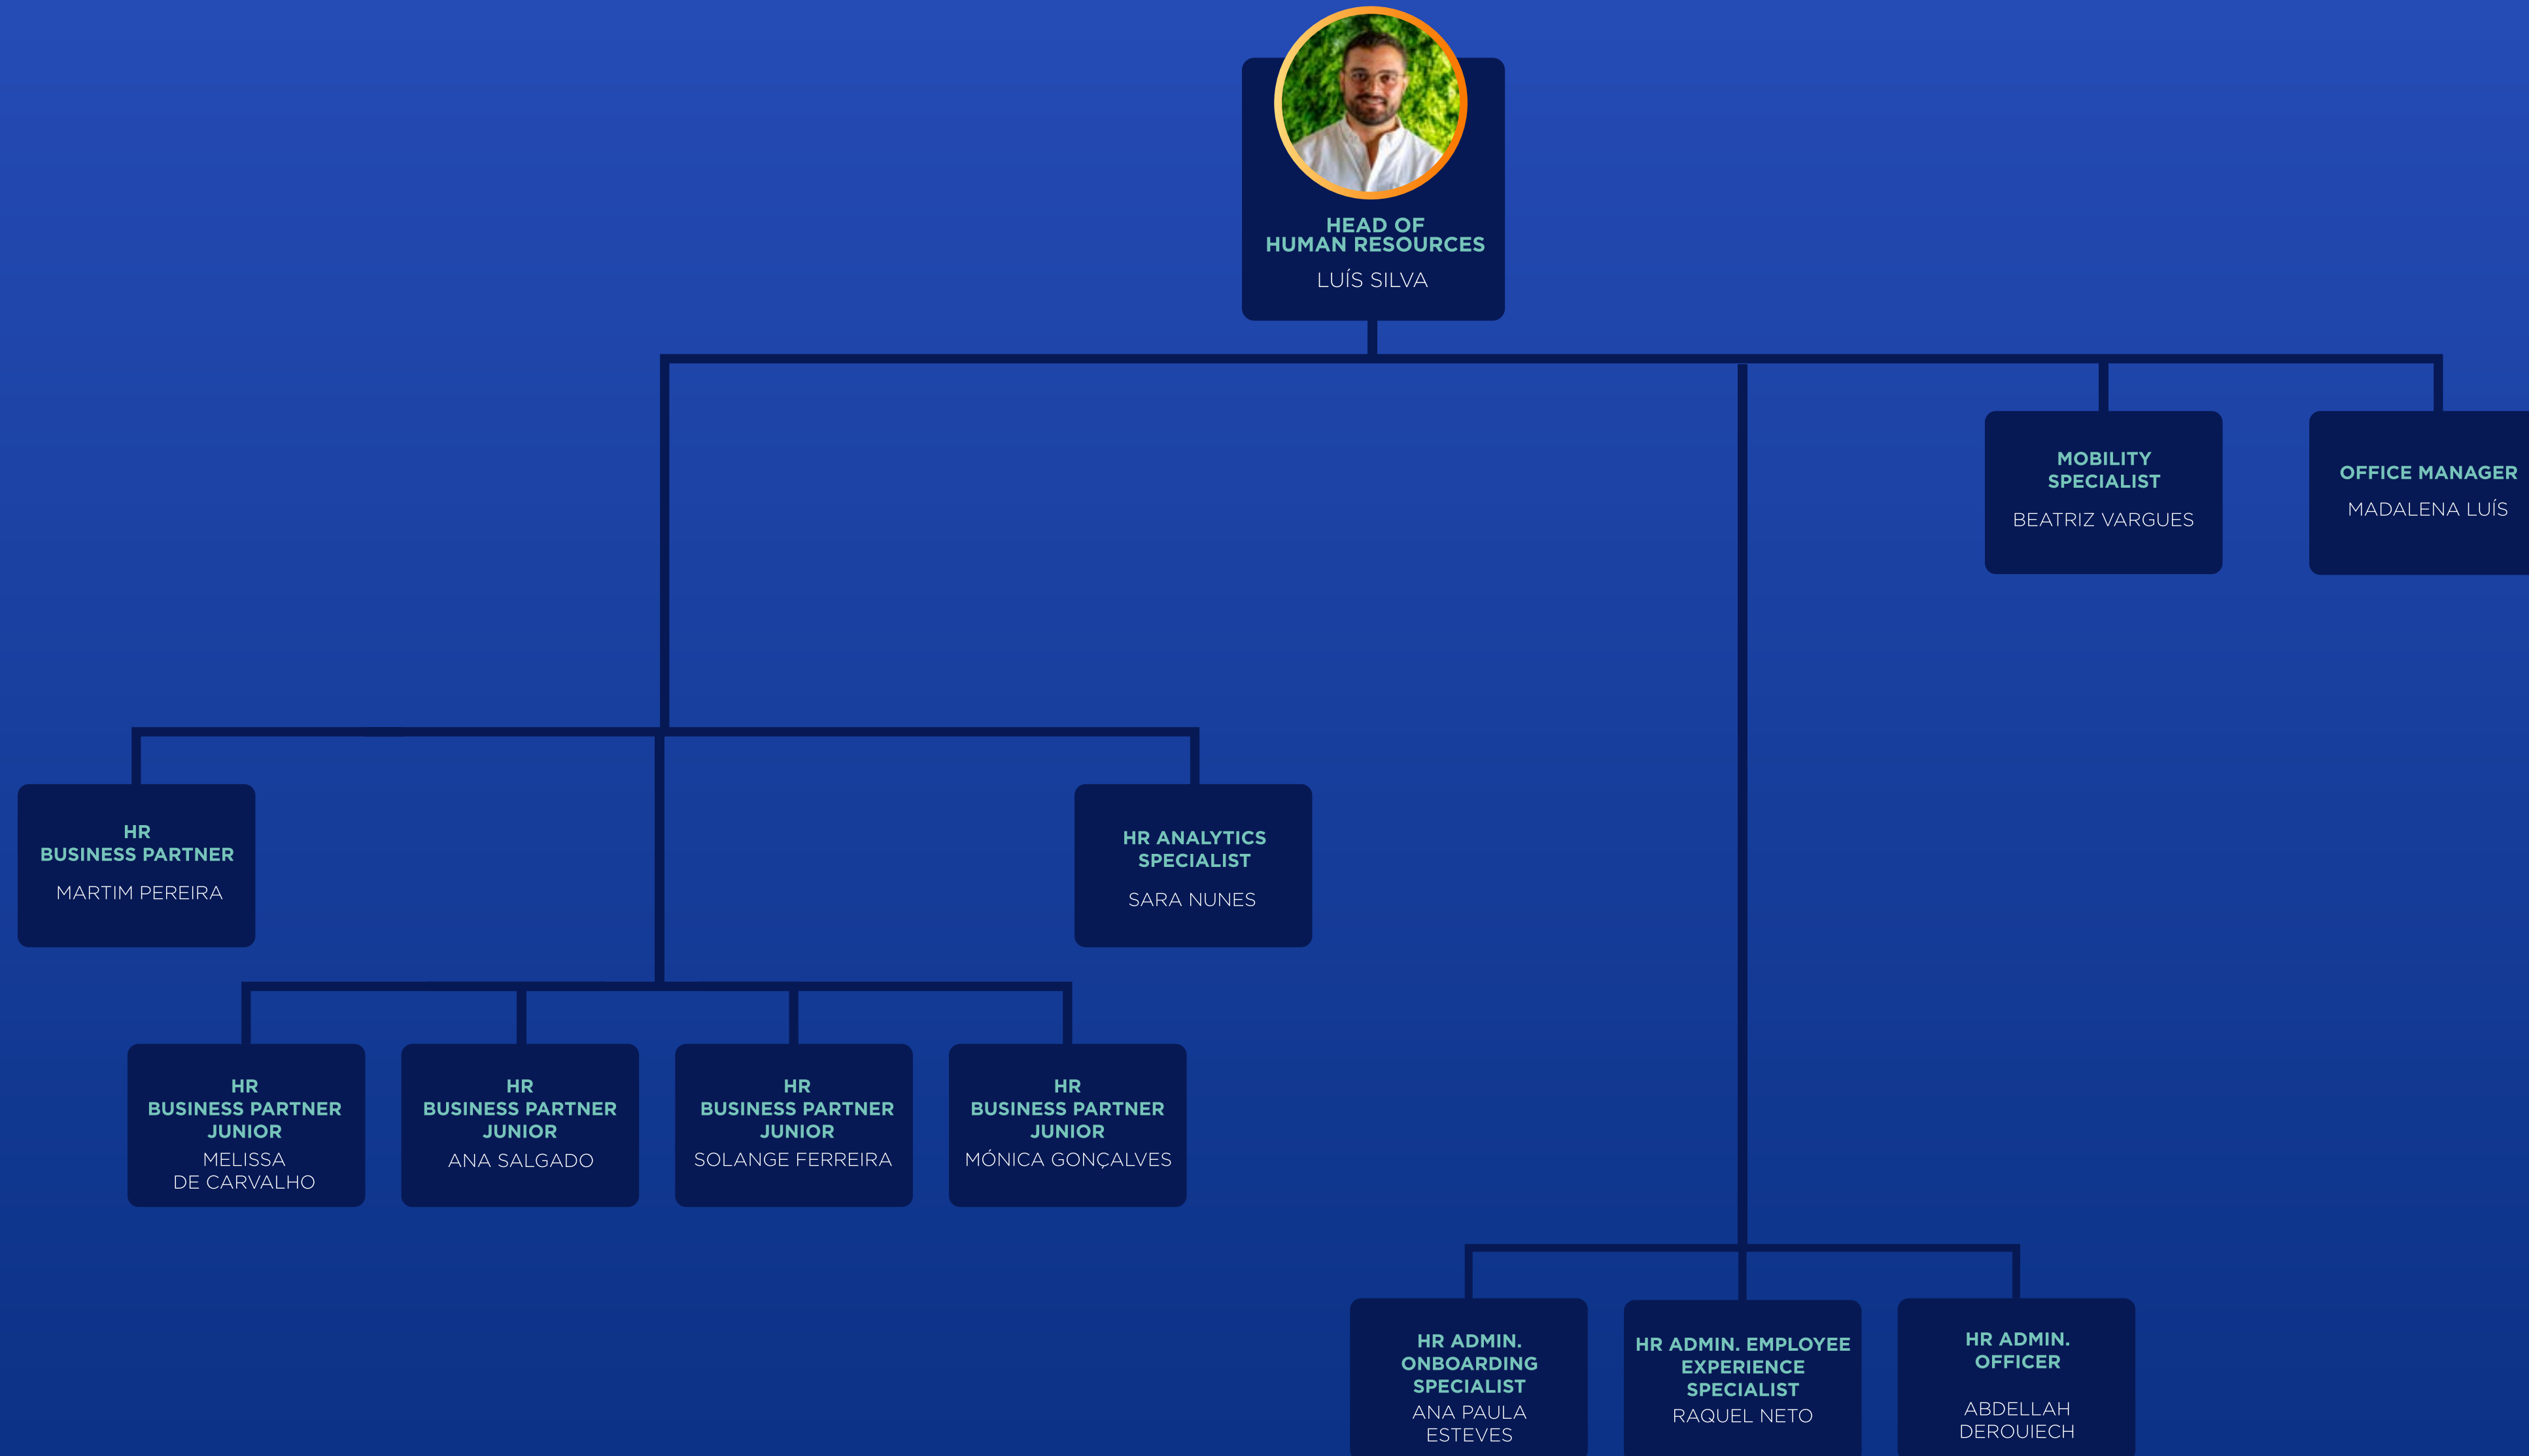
HEAD OF HUMAN RESOURCES
LUÍS SILVA

MOBILITY SPECIALIST
BEATRIZ VARGUES

OFFICE MANAGER
MADALENA LUÍS

HR BUSINESS PARTNER
MARTIM PEREIRA

HR ANALYTICS SPECIALIST
SARA NUNES

HR BUSINESS PARTNER JUNIOR
MELISSA DE CARVALHO

HR BUSINESS PARTNER JUNIOR
ANA SALGADO

HR BUSINESS PARTNER JUNIOR
SOLANGE FERREIRA

HR BUSINESS PARTNER JUNIOR
MÓNICA GONÇALVES

HR ADMIN. ONBOARDING SPECIALIST
ANA PAULA ESTEVES

HR ADMIN. EMPLOYEE EXPERIENCE SPECIALIST
RAQUEL NETO

HR ADMIN. OFFICER
ABDELLAH DEROUIECH